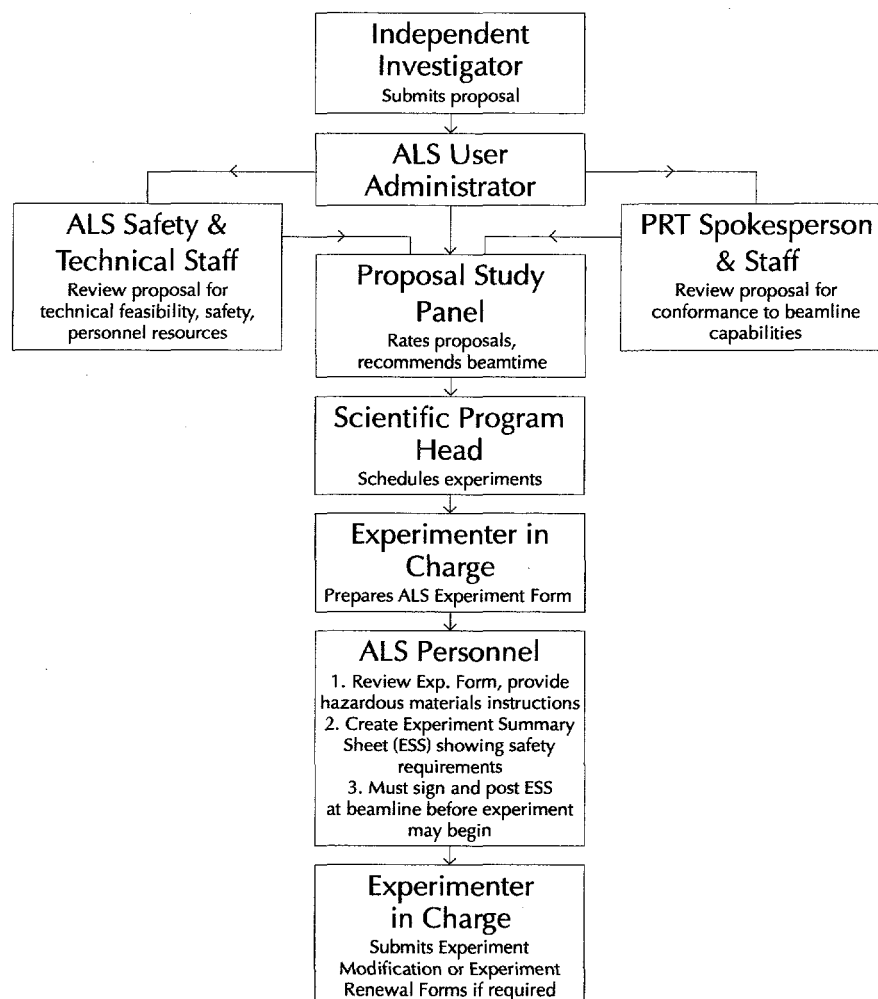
Independent Investigator
Submits proposal

ALS User Administrator

ALS Safety & Technical Staff
Review proposal for technical feasibility, safety, personnel resources

Proposal Study Panel
Rates proposals, recommends beamtime

PRT Spokesperson & Staff
Review proposal for conformance to beamline capabilities

Scientific Program Head
Schedules experiments

Experimenter in Charge
Prepares ALS Experiment Form

ALS Personnel
1. Review Exp. Form, provide hazardous materials instructions
2. Create Experiment Summary Sheet (ESS) showing safety requirements
3. Must sign and post ESS at beamline before experiment may begin

Experimenter in Charge
Submits Experiment Modification or Experiment Renewal Forms if required